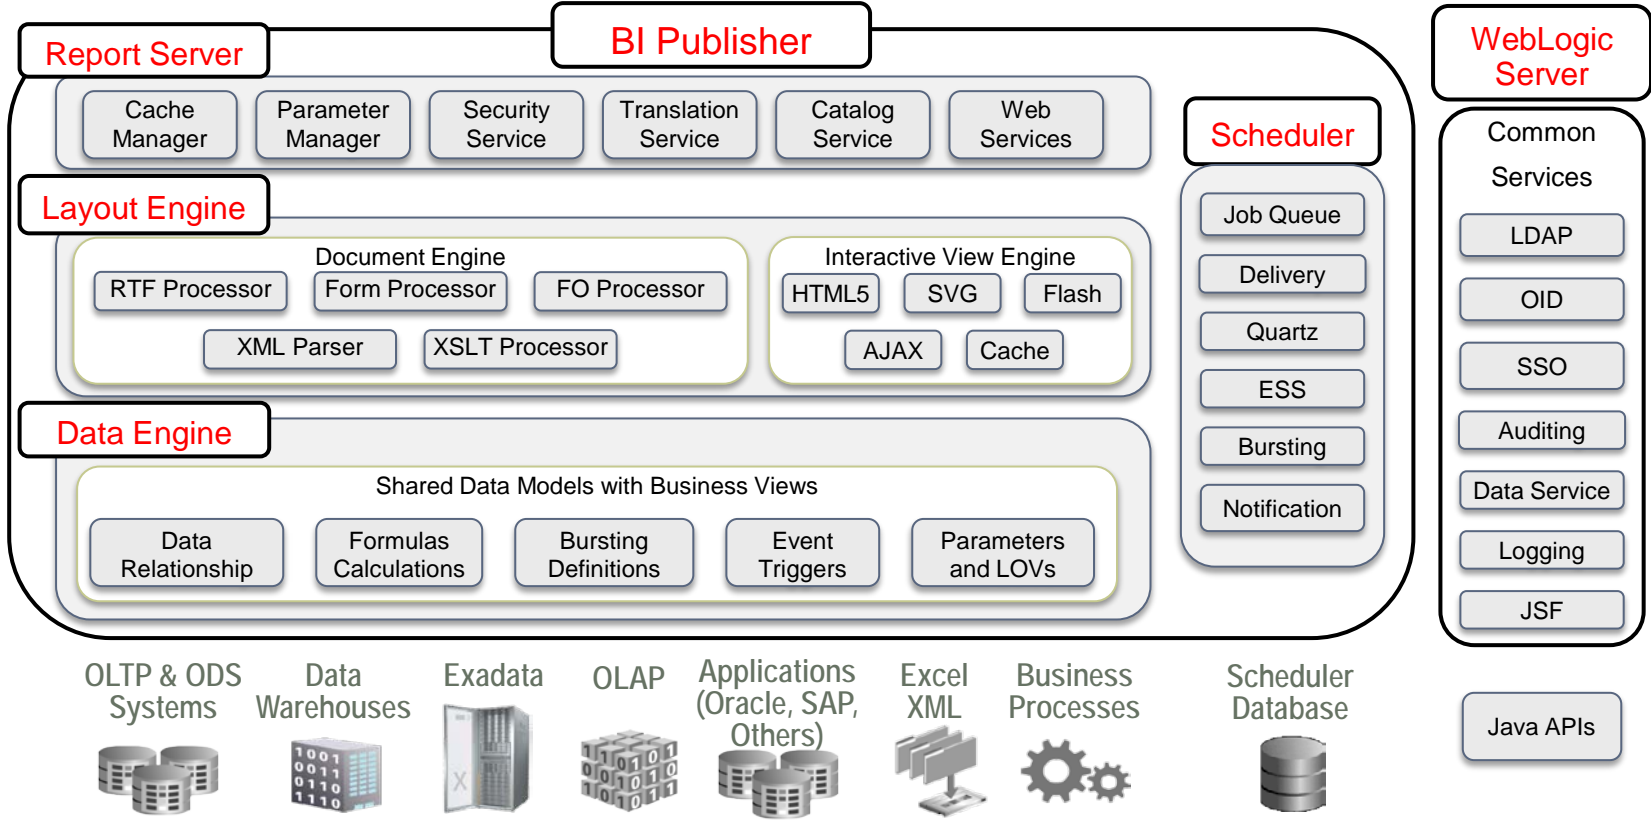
Report Server

BI Publisher

WebLogic Server

Cache Manager

Parameter Manager

Security Service

Translation Service

Catalog Service

Web Services

Scheduler

Common Services

Layout Engine

Document Engine

RTF Processor

Form Processor

FO Processor

XML Parser

XSLT Processor

Interactive View Engine

HTML5

SVG

Flash

AJAX

Cache

Job Queue

Delivery

Quartz

ESS

Bursting

Notification

LDAP

OID

SSO

Auditing

Data Service

Logging

JSF

Data Engine

Shared Data Models with Business Views

Data Relationship

Formulas Calculations

Bursting Definitions

Event Triggers

Parameters and LOVs

OLTP & ODS Systems

Data Warehouses

Exadata

OLAP

Applications (Oracle, SAP, Others)

Excel XML

Business Processes

Scheduler Database

Java APIs